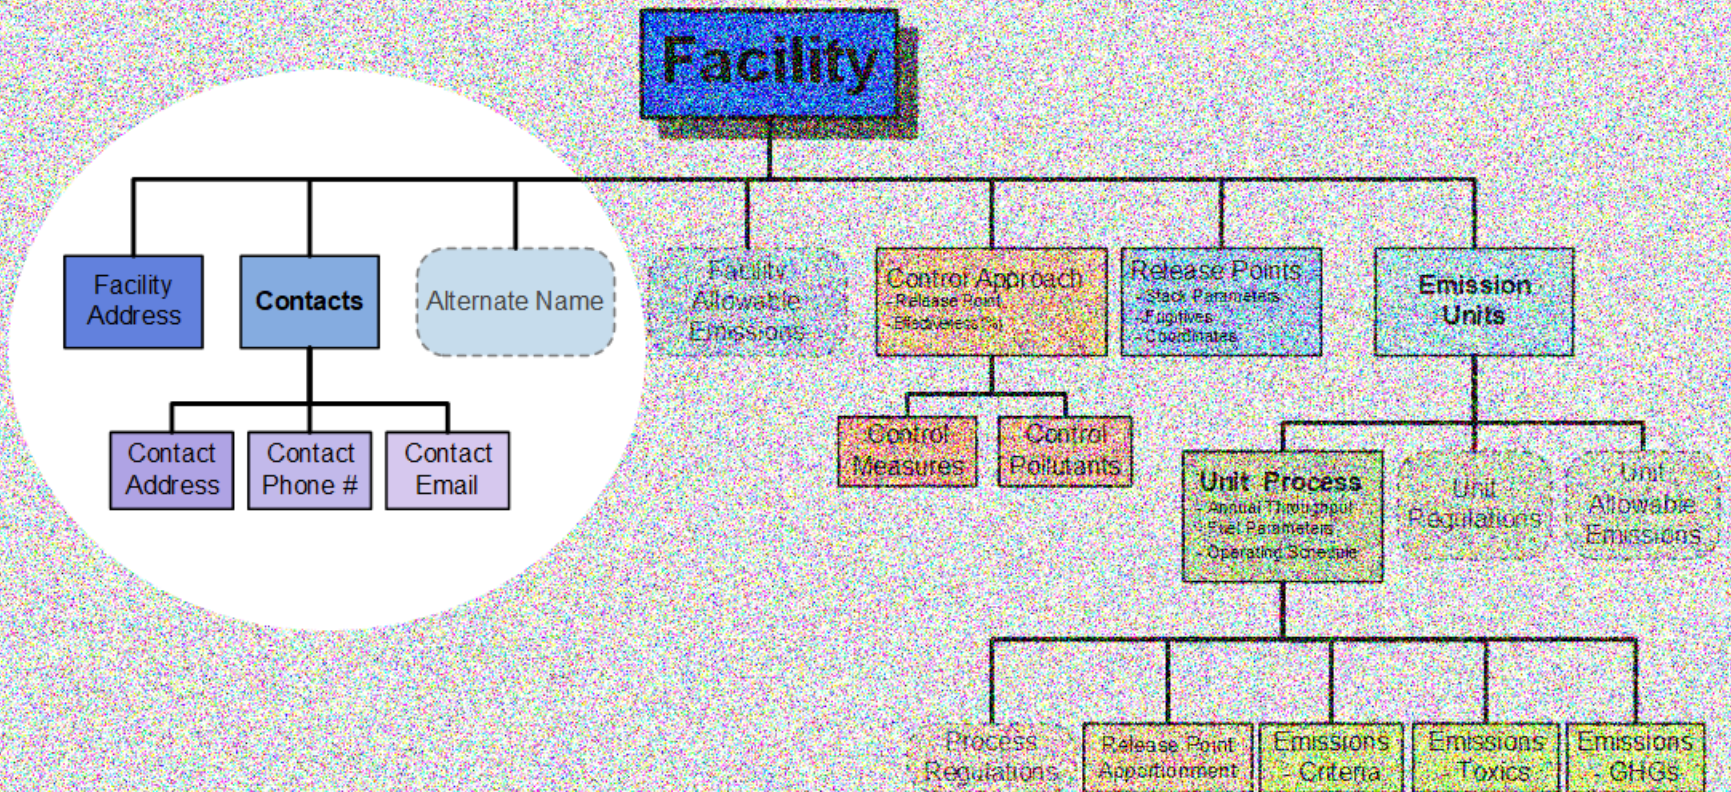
Facility

Facility Address

Contacts

Alternate Name

Contact Address

Contact Phone #

Contact Email

Facility Allowable Emissions

Control Approach
- Release Point
- Effectiveness %

Release Points
- Stack Parameters
- Fugitives
- Coordinates

Emission Units

Control Measures

Control Pollutants

Unit Process
- Annual Throughput
- Fuel Parameters
- Operating Schedule

Unit Regulations

Unit Allowable Emissions

Process Regulations

Release Point Apportionment

Emissions - Criteria

Emissions - Toxics

Emissions - GHGs